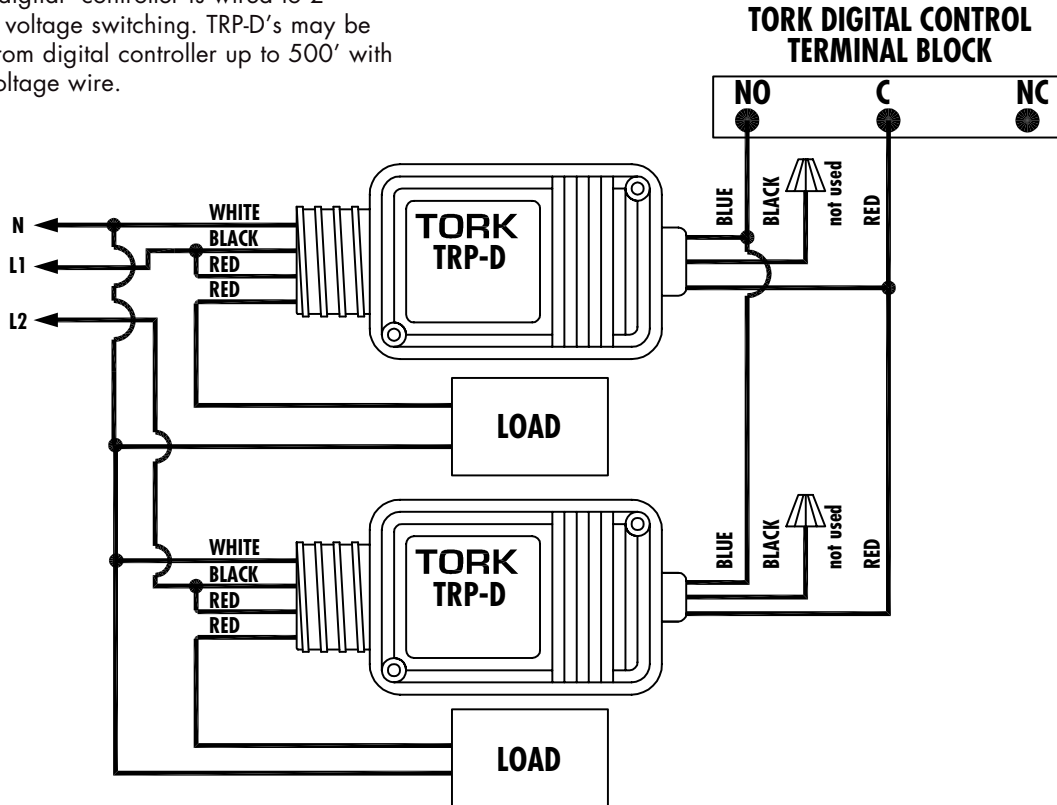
digital controller is wired to 2 voltage switching. TRP-D's may be rom digital controller up to 500' with oltage wire.

TORK DIGITAL CONTROL TERMINAL BLOCK

NO C NC

BLUE BLACK not used RED

N
L1
L2

WHITE
BLACK
RED
RED

TORK
TRP-D

LOAD

BLUE BLACK not used RED

WHITE
BLACK
RED
RED

TORK
TRP-D

LOAD